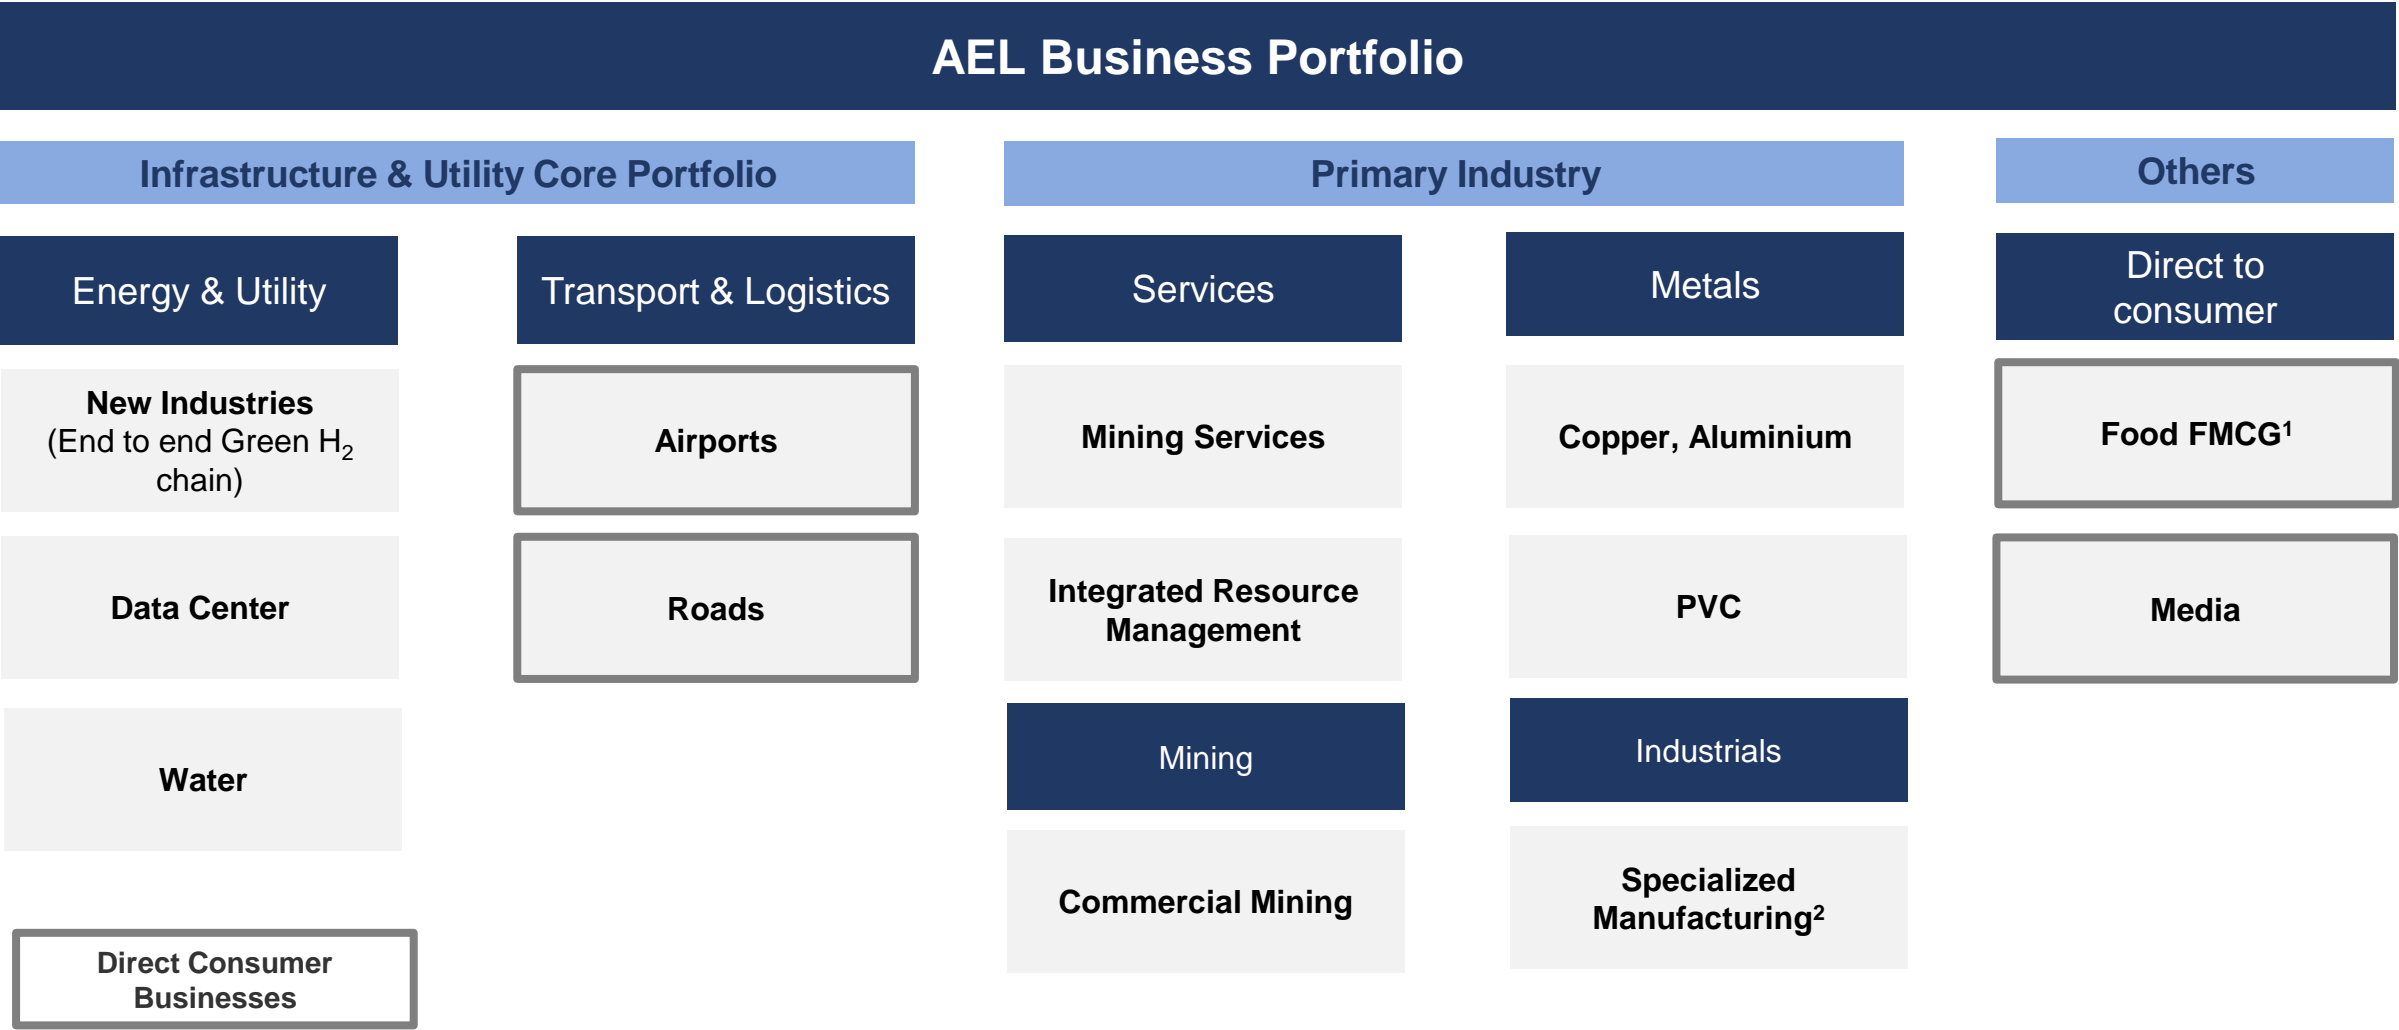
AEL Business Portfolio

Infrastructure & Utility Core Portfolio

Energy & Utility

New Industries (End to end Green $H_2$ chain)

Data Center

Water

Transport & Logistics

Airports

Roads

Primary Industry

Services

Mining Services

Integrated Resource Management

Mining

Commercial Mining

Metals

Copper, Aluminium

PVC

Industrials

Specialized Manufacturing$^2$

Others

Direct to consumer

Food FMCG$^1$

Media

Direct Consumer Businesses